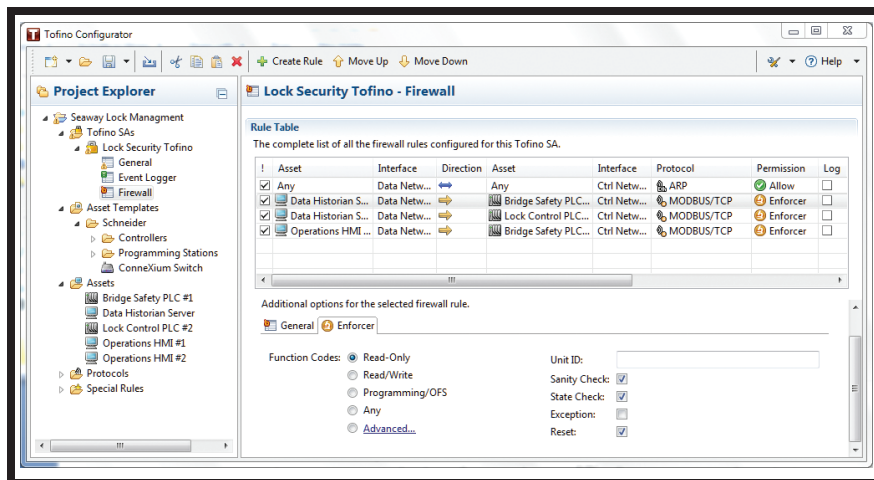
Tofino Configurator

Create Rule Move Up Move Down Help

Project Explorer

Seaway Lock Managment
Tofino SAs
Lock Security Tofino
General
Event Logger
Firewall
Asset Templates
Schneider
Controllers
Programming Stations
ConneXium Switch
Assets
Bridge Safety PLC #1
Data Historian Server
Lock Control PLC #2
Operations HMI #1
Operations HMI #2
Protocols
Special Rules

Lock Security Tofino - Firewall

Rule Table

The complete list of all the firewall rules configured for this Tofino SA.

| ! | Asset | Interface | Direction | Asset | Interface | Protocol | Permission | Log |
|---|---|---|---|---|---|---|---|---|
| ☑ | Any | Data Netw... | ⇔ | Any | Ctrl Netw... | ARP | Allow | ☐ |
| ☑ | Data Historian S... | Data Netw... | ⇒ | Bridge Safety PLC... | Ctrl Netw... | MODBUS/TCP | Enforcer | ☐ |
| ☑ | Data Historian S... | Data Netw... | ⇒ | Lock Control PLC... | Ctrl Netw... | MODBUS/TCP | Enforcer | ☐ |
| ☑ | Operations HMI ... | Data Netw... | ⇒ | Bridge Safety PLC... | Ctrl Netw... | MODBUS/TCP | Enforcer | ☐ |

Additional options for the selected firewall rule.

General Enforcer

Function Codes: Read-Only
Read/Write
Programming/OFS
Any
Advanced...

Unit ID:
Sanity Check: ☑
State Check: ☑
Exception: ☐
Reset: ☑